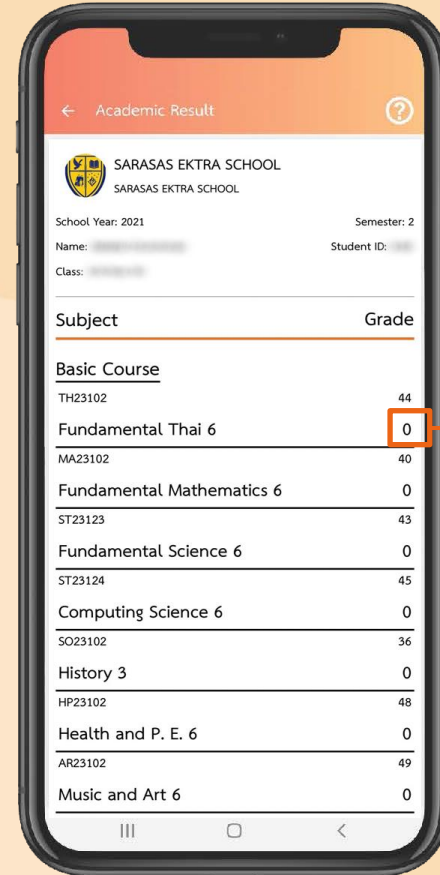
← Academic Result

SARASAS EKTRA SCHOOL
SARASAS EKTRA SCHOOL

School Year: 2021
Semester: 2
Name: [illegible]
Student ID: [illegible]
Class: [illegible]

Subject
Grade

Basic Course

TH23102
44
Fundamental Thai 6
0

MA23102
40
Fundamental Mathematics 6
0

ST23123
43
Fundamental Science 6
0

ST23124
45
Computing Science 6
0

SO23102
36
History 3
0

HP23102
48
Health and P. E. 6
0

AR23102
49
Music and Art 6
0